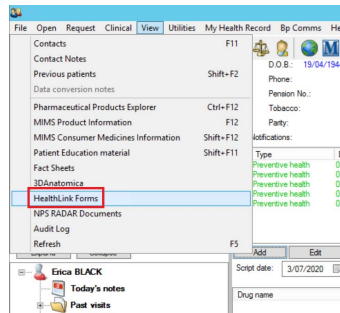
File Open Request Clinical View Utilities My Health Record Bp Comms He

Contacts F11
Contact Notes
Previous patients Shift+F2
Data conversion notes
Pharmaceutical Products Explorer Ctrl+F12
MIMS Product Information F12
MIMS Consumer Medicines Information Shift+F12
Patient Education material Shift+F11
Fact Sheets
3DAnatomica
HealthLink Forms
NPS RADAR Documents
Audit Log
Refresh F5

D.O.B.: 19/04/194
Phone:
Pension No.:
Tobacco:
Parity:
Notifications:

| Type |
|---|
| Preventive health |
| Preventive health |
| Preventive health |
| Preventive health |
| Preventive health |

Add Edit
Script date: 3/07/2020
Drug name

Erica BLACK
Today's notes
Past visits